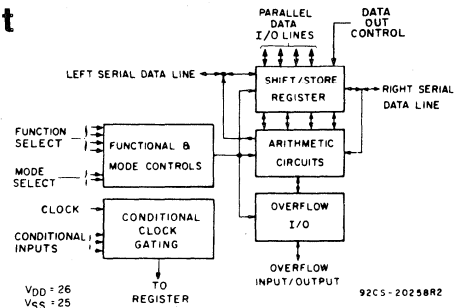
t

PARALLEL DATA I/O LINES

DATA OUT CONTROL

LEFT SERIAL DATA LINE

SHIFT/STORE REGISTER

RIGHT SERIAL DATA LINE

FUNCTION SELECT

FUNCTIONAL & MODE CONTROLS

MODE SELECT

ARITHMETIC CIRCUITS

CLOCK

CONDITIONAL INPUTS

CONDITIONAL CLOCK GATING

OVERFLOW I/O

TO REGISTER

OVERFLOW INPUT/OUTPUT

$V_{DD} = 26$
$V_{SS} = 25$

92CS-20258R2